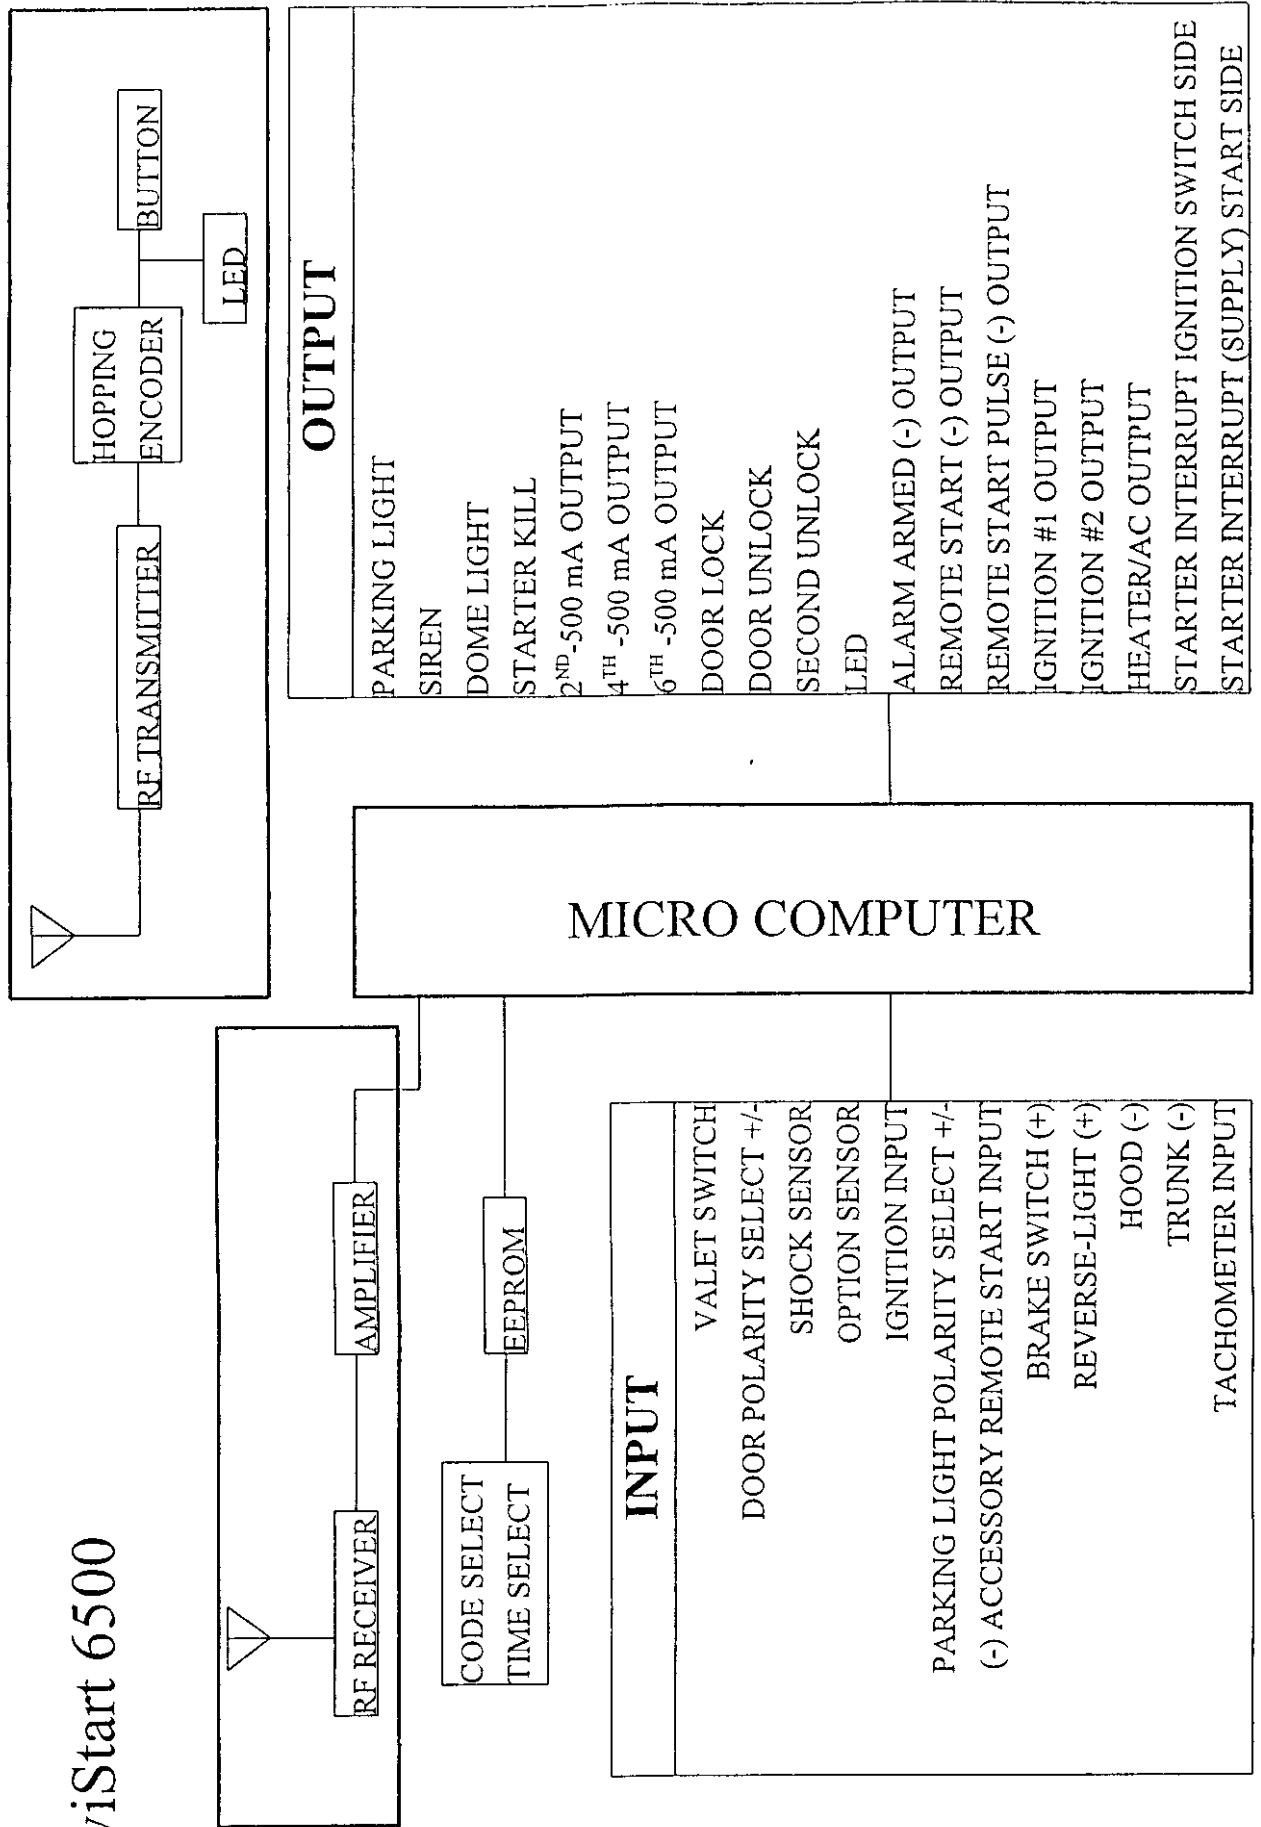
viStart 6500

RF TRANSMITTER

HOPPING ENCODER

BUTTON

LED

OUTPUT

PARKING LIGHT
SIREN
DOME LIGHT
STARTER KILL
$2^{ND}$-500 mA OUTPUT
$4^{TH}$ -500 mA OUTPUT
$6^{TH}$ -500 mA OUTPUT
DOOR LOCK
DOOR UNLOCK
SECOND UNLOCK
LED
ALARM ARMED (-) OUTPUT
REMOTE START (-) OUTPUT
REMOTE START PULSE (-) OUTPUT
IGNITION #1 OUTPUT
IGNITION #2 OUTPUT
HEATER/AC OUTPUT
STARTER INTERRUPT IGNITION SWITCH SIDE
STARTER INTERRUPT (SUPPLY) START SIDE

MICRO COMPUTER

RF RECEIVER

AMPLIFIER

CODE SELECT
TIME SELECT

EEPROM

INPUT

VALET SWITCH
DOOR POLARITY SELECT +/-
SHOCK SENSOR
OPTION SENSOR
IGNITION INPUT
PARKING LIGHT POLARITY SELECT +/-
(-) ACCESSORY REMOTE START INPUT
BRAKE SWITCH (+)
REVERSE-LIGHT (+)
HOOD (-)
TRUNK (-)
TACHOMETER INPUT